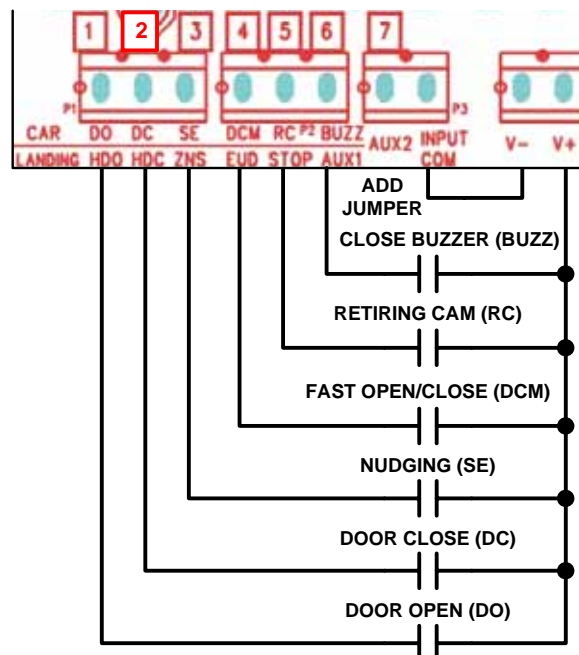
1 2 3 4 5 6 7

P1 P2 P3

CAR DO DC SE DCM RC BUZZ AUX2 INPUT COM V- V+

LANDING HDO HDC ZNS EUD STOP AUX1

ADD JUMPER

CLOSE BUZZER (BUZZ)

RETIRING CAM (RC)

FAST OPEN/CLOSE (DCM)

NUDGING (SE)

DOOR CLOSE (DC)

DOOR OPEN (DO)